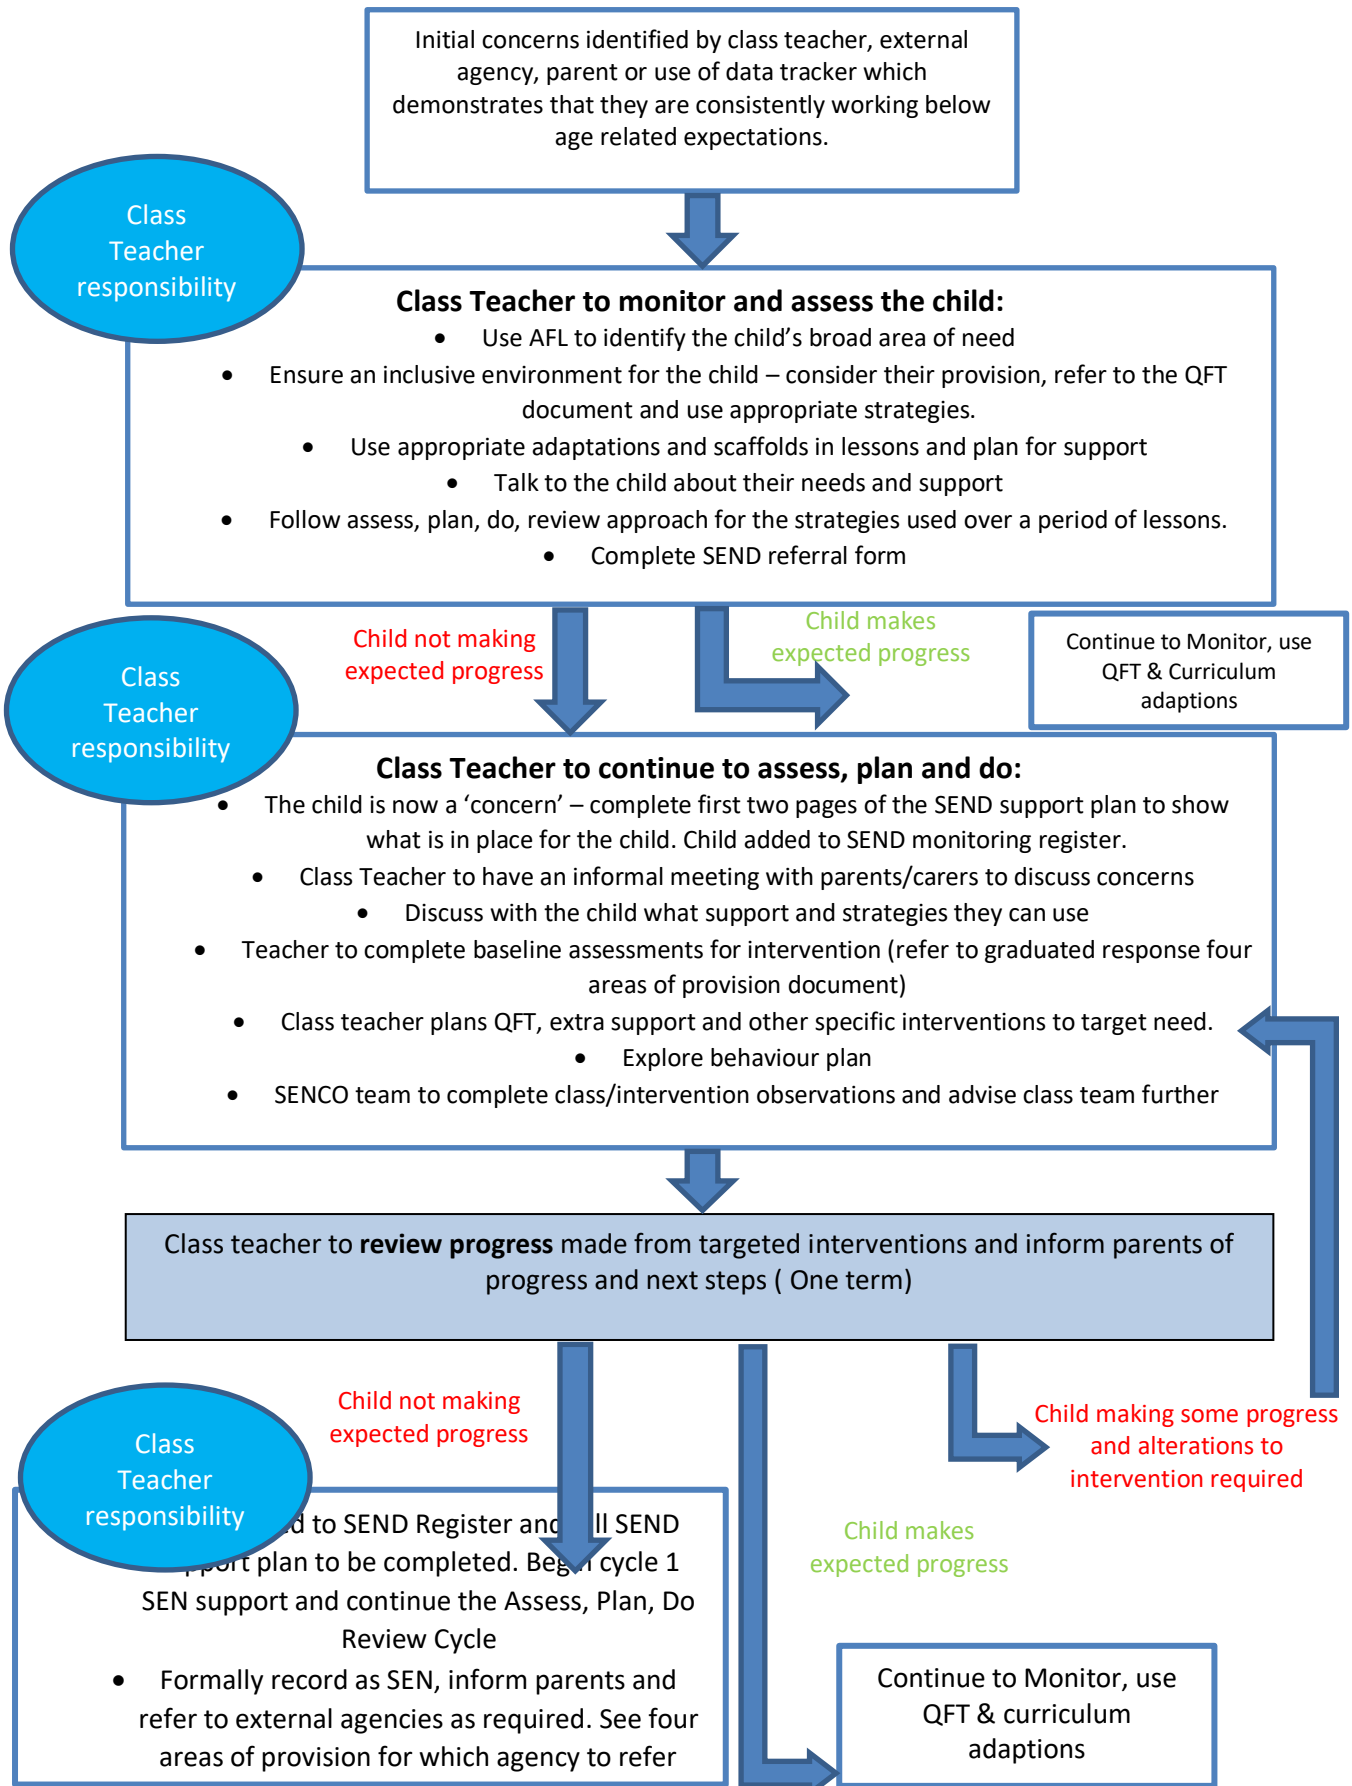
Initial concerns identified by class teacher, external agency, parent or use of data tracker which demonstrates that they are consistently working below age related expectations.

Class Teacher responsibility

**Class Teacher to monitor and assess the child:**
- Use AFL to identify the child's broad area of need
- Ensure an inclusive environment for the child – consider their provision, refer to the QFT document and use appropriate strategies.
- Use appropriate adaptations and scaffolds in lessons and plan for support
- Talk to the child about their needs and support
- Follow assess, plan, do, review approach for the strategies used over a period of lessons.
- Complete SEND referral form

Child not making expected progress

Child makes expected progress

Continue to Monitor, use QFT & Curriculum adaptions

Class Teacher responsibility

**Class Teacher to continue to assess, plan and do:**
- The child is now a 'concern' – complete first two pages of the SEND support plan to show what is in place for the child. Child added to SEND monitoring register.
- Class Teacher to have an informal meeting with parents/carers to discuss concerns
- Discuss with the child what support and strategies they can use
- Teacher to complete baseline assessments for intervention (refer to graduated response four areas of provision document)
- Class teacher plans QFT, extra support and other specific interventions to target need.
- Explore behaviour plan
- SENCO team to complete class/intervention observations and advise class team further

Class teacher to **review progress** made from targeted interventions and inform parents of progress and next steps ( One term)

Child not making expected progress

Class Teacher responsibility

Child making some progress and alterations to intervention required

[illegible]d to SEND Register and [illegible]ll SEND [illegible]port plan to be completed. Beg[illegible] cycle 1 SEN support and continue the Assess, Plan, Do Review Cycle
- Formally record as SEN, inform parents and refer to external agencies as required. See four areas of provision for which agency to refer

Child makes expected progress

Continue to Monitor, use QFT & curriculum adaptions